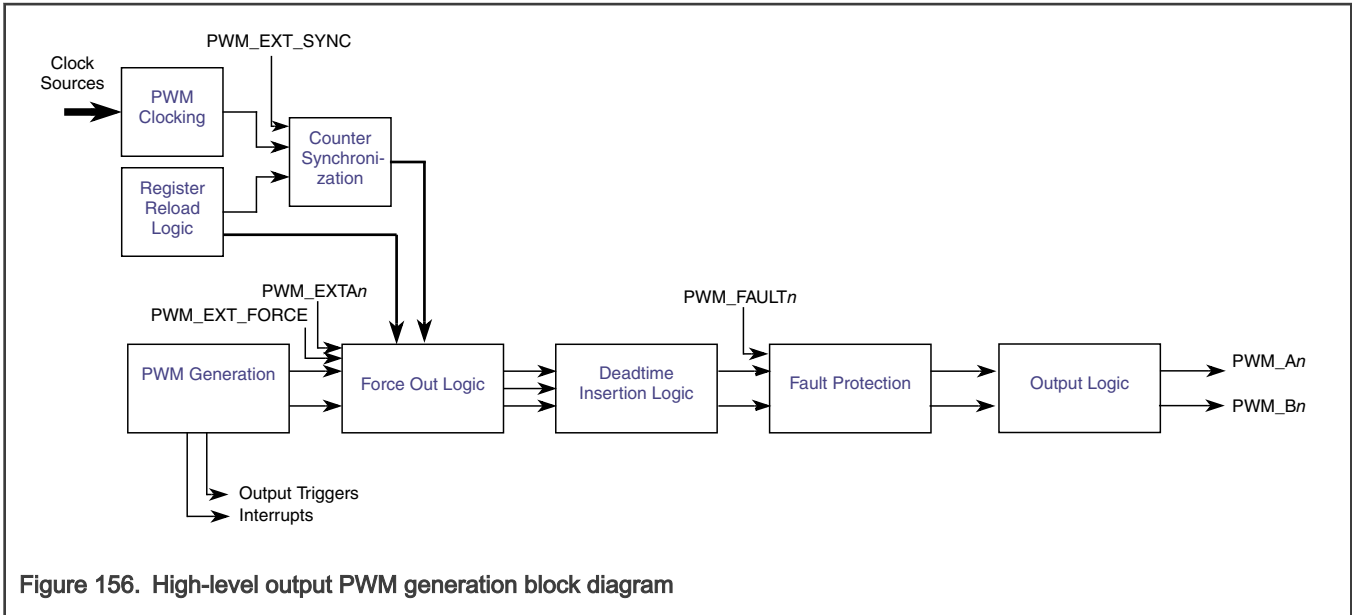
PWM_EXT_SYNC

Clock Sources

PWM Clocking

Counter Synchronization

Register Reload Logic

PWM_EXTA*n*

PWM_EXT_FORCE

PWM_FAULT*n*

PWM Generation

Force Out Logic

Deadtime Insertion Logic

Fault Protection

Output Logic

PWM_A*n*

PWM_B*n*

Output Triggers

Interrupts

Figure 156. High-level output PWM generation block diagram